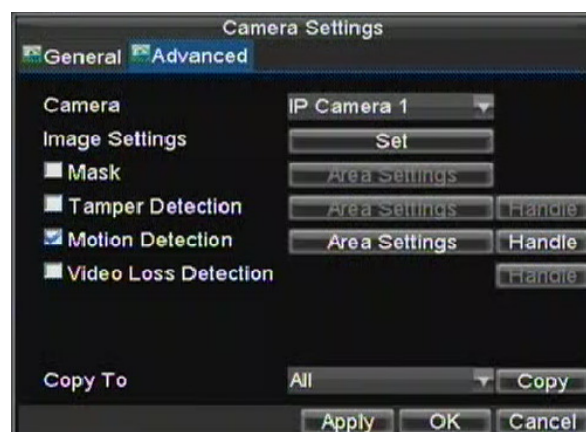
Camera Settings

General Advanced

Camera IP Camera 1

Image Settings Set

Mask Area Settings

Tamper Detection Area Settings Handle

Motion Detection Area Settings Handle

Video Loss Detection Handle

Copy To All Copy

Apply OK Cancel